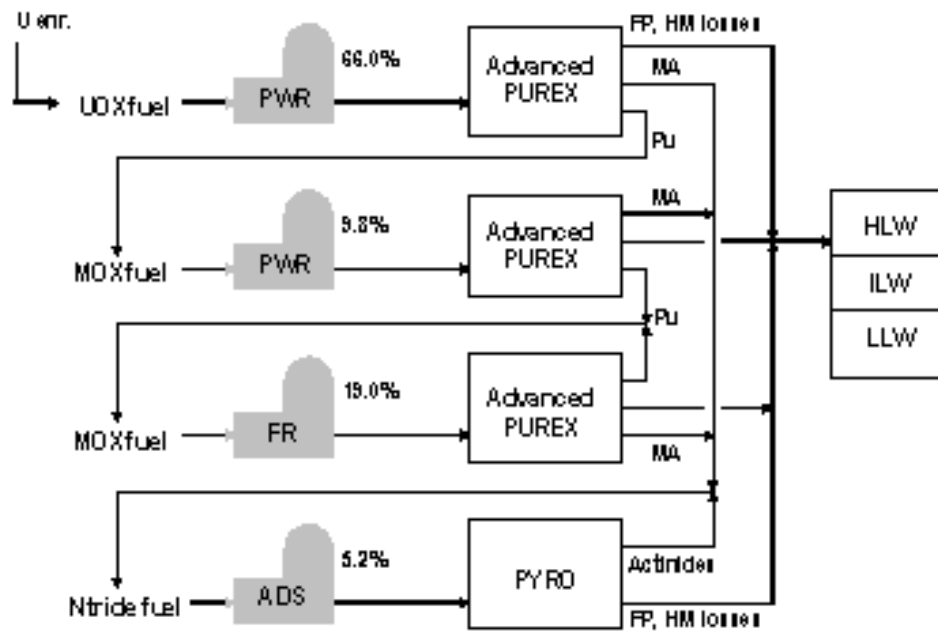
U enr.

UOXfuel

PWR

66.0%

Advanced PUREX

FP, HM losses

MA

Pu

MOXfuel

PWR

9.8%

Advanced PUREX

MA

HLW

ILW

LLW

Pu

MOXfuel

FR

19.0%

Advanced PUREX

MA

Nitride fuel

ADS

5.2%

PYRO

Actinides

FP, HM losses